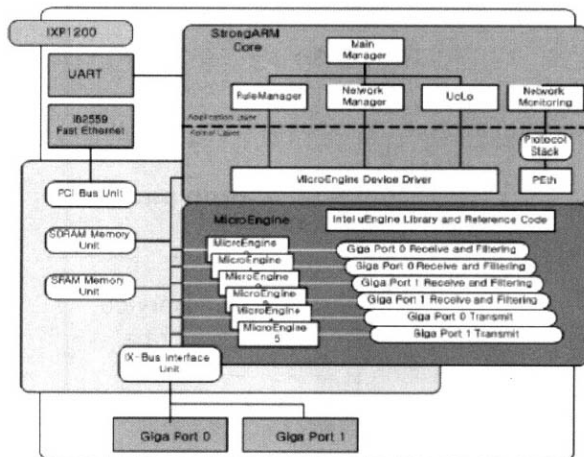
IXP1200

UART

i82559 Fast Ethernet

StrongARM Core

Main Manager

RuleManager

Network Manager

UcLo

Network Monitoring

Application Layer

Kernel Layer

Protocol Stack

PCI Bus Unit

SDRAM Memory Unit

SRAM Memory Unit

MicroEngine Device Driver

PEsh

MicroEngine

Intel uEngine Library and Reference Code

MicroEngine

MicroEngine

MicroEngine

MicroEngine

MicroEngine

MicroEngine 5

Giga Port 0 Receive and Filtering

Giga Port 0 Receive and Filtering

Giga Port 1 Receive and Filtering

Giga Port 1 Receive and Filtering

Giga Port 0 Transmit

Giga Port 1 Transmit

IX-Bus Interface Unit

Giga Port 0

Giga Port 1